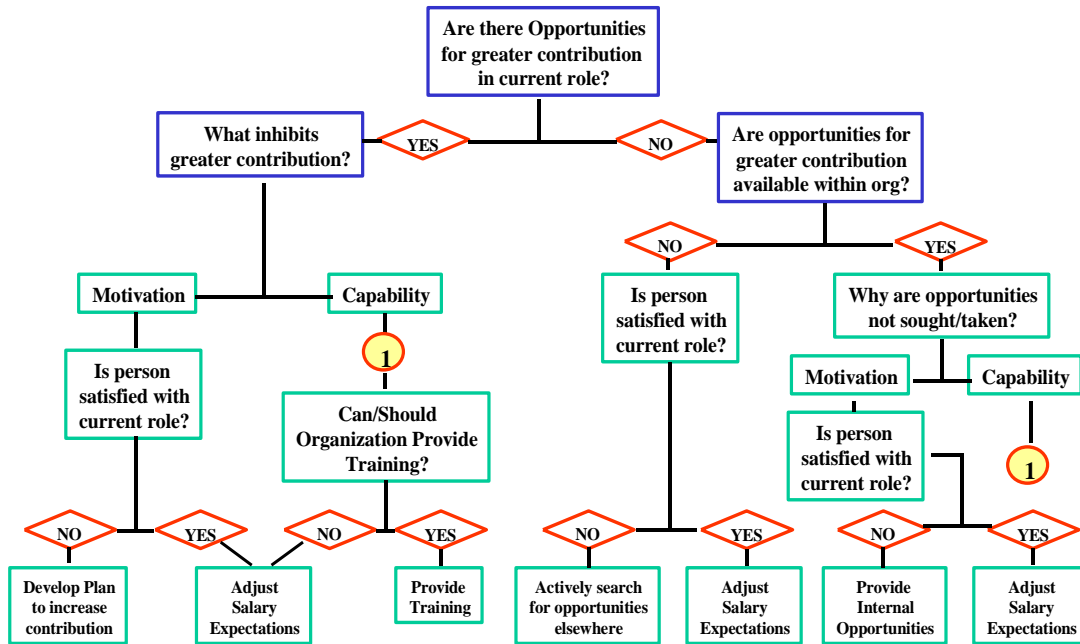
Are there Opportunities for greater contribution in current role?

YES

NO

What inhibits greater contribution?

Are opportunities for greater contribution available within org?

NO

YES

Motivation

Capability

1

Is person satisfied with current role?

Why are opportunities not sought/taken?

Is person satisfied with current role?

Can/Should Organization Provide Training?

Motivation

Capability

Is person satisfied with current role?

1

NO

YES

NO

YES

NO

YES

NO

YES

Develop Plan to increase contribution

Adjust Salary Expectations

Provide Training

Actively search for opportunities elsewhere

Adjust Salary Expectations

Provide Internal Opportunities

Adjust Salary Expectations